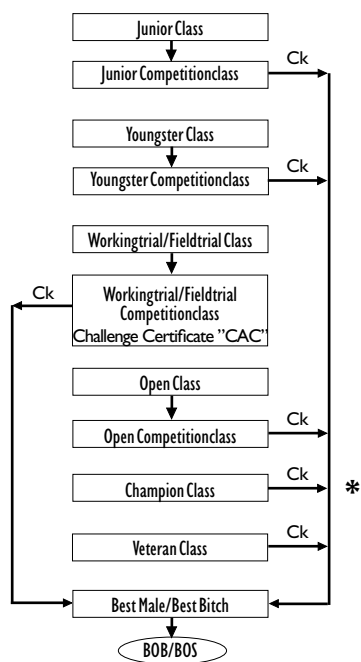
Junior Class

Junior Competitionclass

Ck

Youngster Class

Youngster Competitionclass

Ck

Workingtrial/Fieldtrial Class

Ck

Workingtrial/Fieldtrial Competitionclass Challenge Certificate "CAC"

Open Class

Open Competitionclass

Ck

Champion Class

Ck

*

Veteran Class

Ck

Best Male/Best Bitch

BOB/BOS